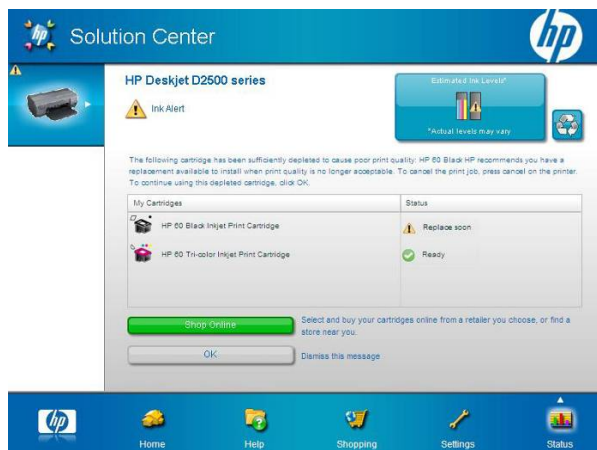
Solution Center

HP Deskjet D2500 series

Ink Alert

Estimated Ink Levels*

*Actual levels may vary

The following cartridge has been sufficiently depleted to cause poor print quality: HP 60 Black HP recommends you have a replacement available to install when print quality is no longer acceptable. To cancel the print job, press cancel on the printer. To continue using this depleted cartridge, click OK.

| My Cartridges | Status |
|---|---|
| HP 60 Black Inkjet Print Cartridge | Replace soon |
| HP 60 Tri-color Inkjet Print Cartridge | Ready |

Shop Online

Select and buy your cartridges online from a retailer you choose, or find a store near you.

OK

Dismiss this message

Home

Help

Shopping

Settings

Status